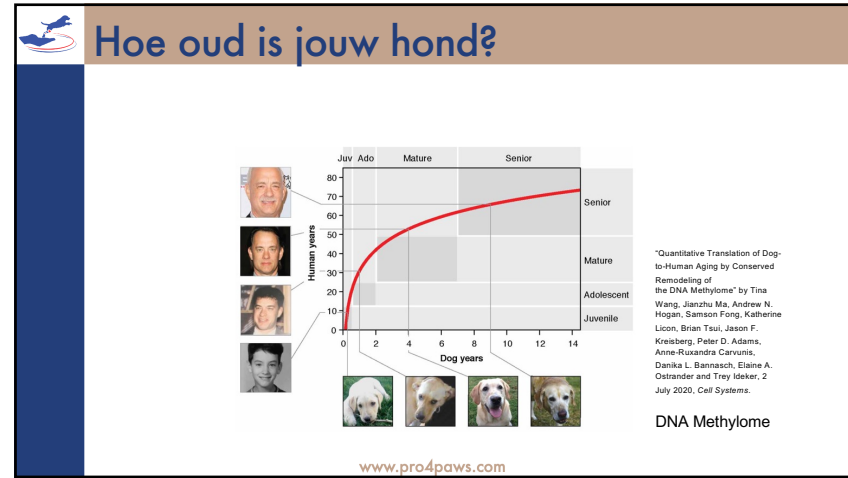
Hoe oud is jouw hond?

Juv Ado Mature Senior

80
70
60
50
40
30
20
10
0

Human years

0 2 4 6 8 10 12 14

Dog years

Senior

Mature

Adolescent

Juvenile

"Quantitative Translation of Dog-to-Human Aging by Conserved Remodeling of the DNA Methylome" by Tina Wang, Jianzhu Ma, Andrew N. Hogan, Samson Fong, Katherine Licon, Brian Tsui, Jason F. Kreisberg, Peter D. Adams, Anne-Ruxandra Carvunis, Danika L. Bannasch, Elaine A. Ostrander and Trey Ideker, 2 July 2020, Cell Systems.

DNA Methylome

www.pro4paws.com